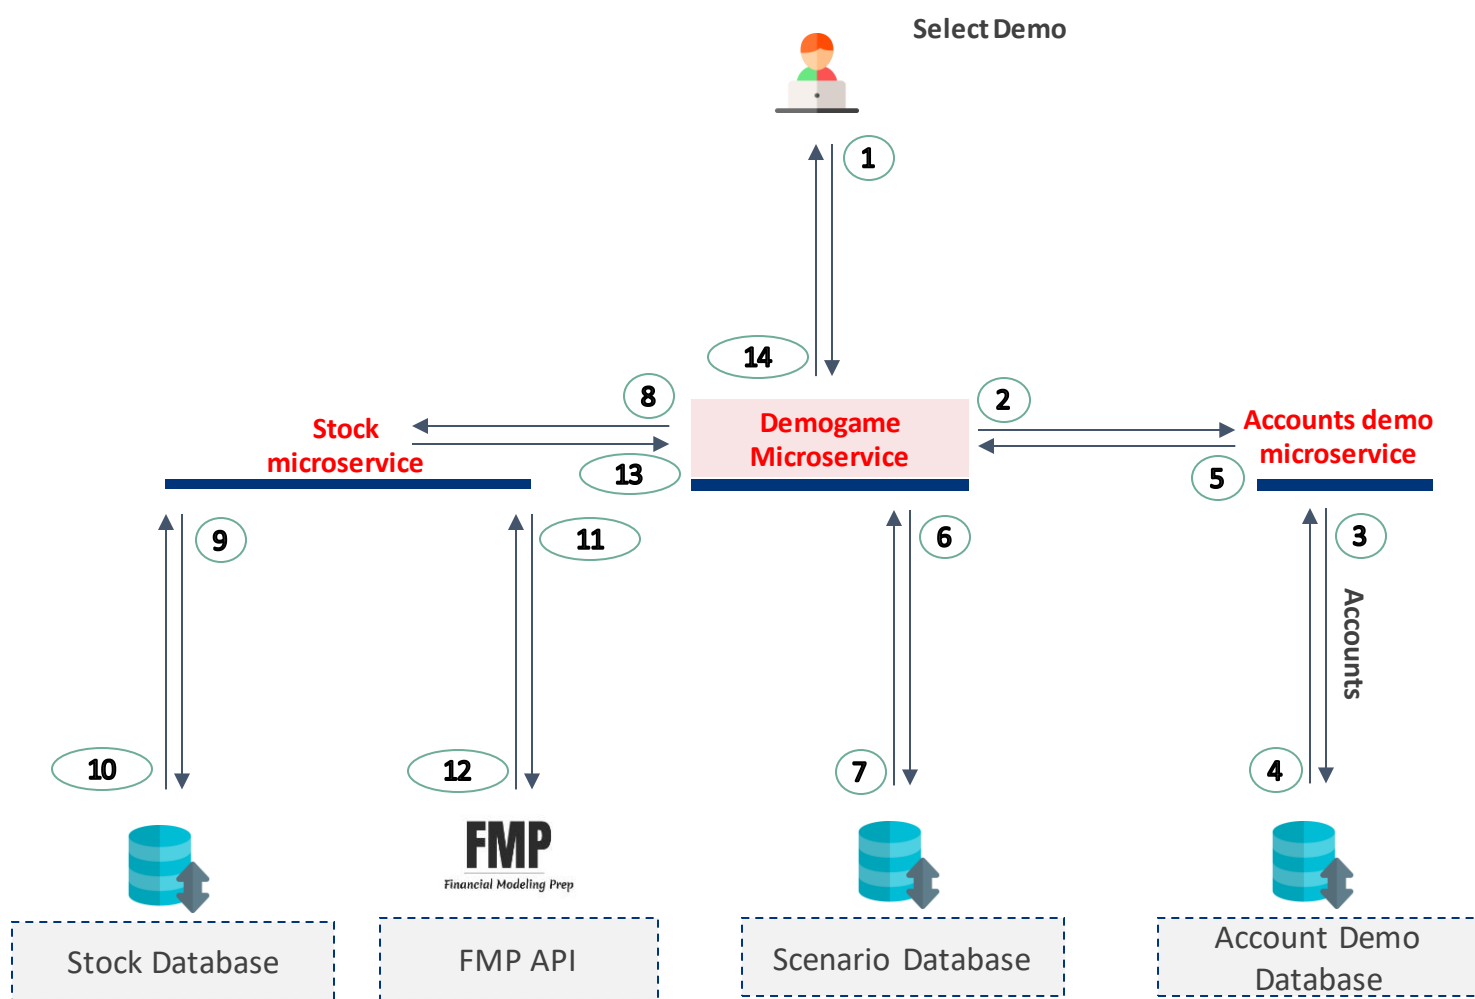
Select Demo

1

14

8

Stock microservice

13

Demogame Microservice

2

Accounts demo microservice

5

9

11

6

3

Accounts

10

12

7

4

FMP
Financial Modeling Prep

Stock Database

FMP API

Scenario Database

Account Demo Database